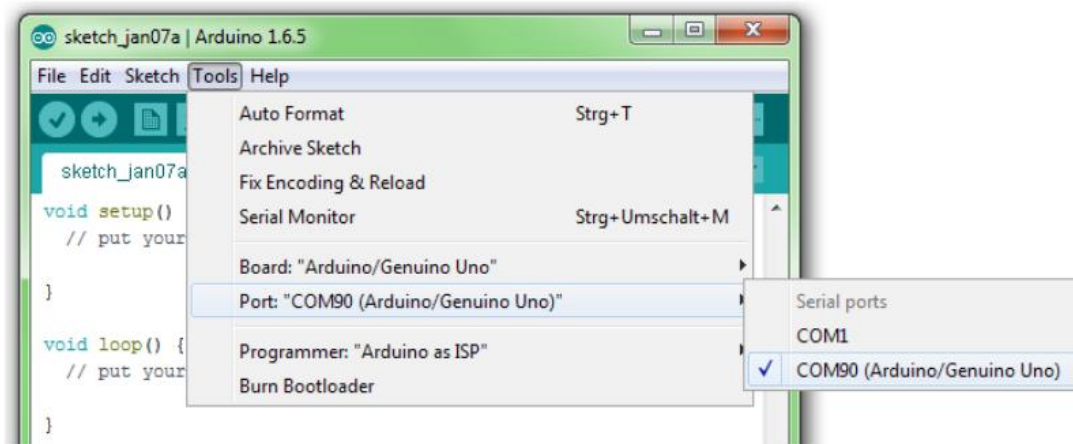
sketch_jan07a | Arduino 1.6.5

File Edit Sketch Tools Help

sketch_jan07a

void setup()
  // put your

}

void loop() {
  // put your

}

Auto Format Strg+T
Archive Sketch
Fix Encoding & Reload
Serial Monitor Strg+Umschalt+M
Board: "Arduino/Genuino Uno"
Port: "COM90 (Arduino/Genuino Uno)"
Programmer: "Arduino as ISP"
Burn Bootloader

Serial ports
COM1
✓ COM90 (Arduino/Genuino Uno)